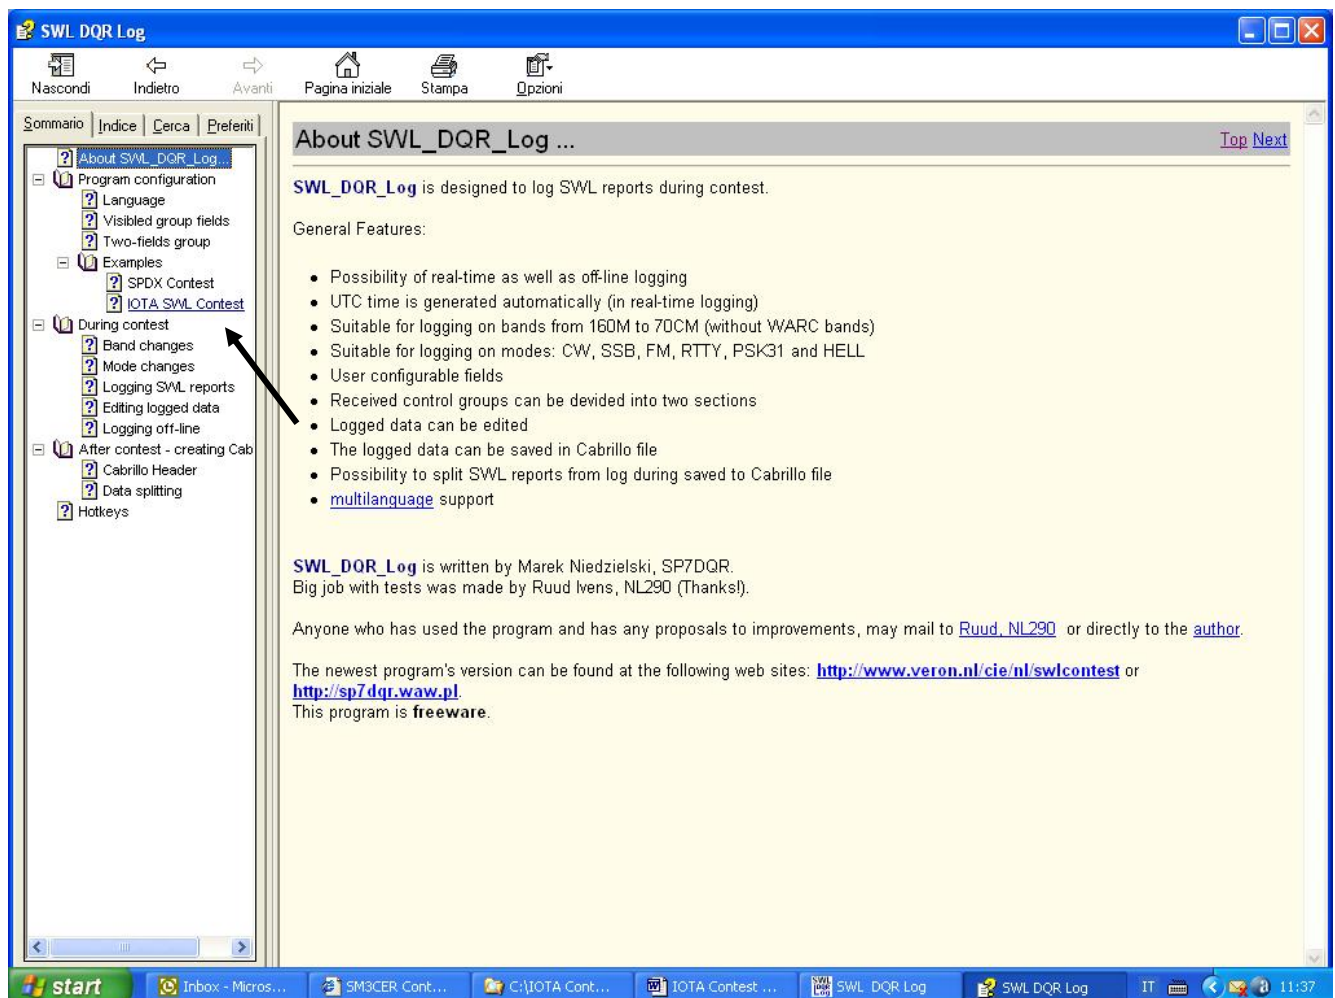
SWL DQR Log

Nascondi | Indietro | Avanti | Pagina iniziale | Stampa | Opzioni

Sommario | Indice | Cerca | Preferiti

About SWL_DQR_Log...
Program configuration
Language
Visibled group fields
Two-fields group
Examples
SPDX Contest
IOTA SWL Contest
During contest
Band changes
Mode changes
Logging SWL reports
Editing logged data
Logging off-line
After contest - creating Cab
Cabrillo Header
Data splitting
Hotkeys

About SWL_DQR_Log ...

Top Next

SWL_DQR_Log is designed to log SWL reports during contest.

General Features:

- Possibility of real-time as well as off-line logging
- UTC time is generated automatically (in real-time logging)
- Suitable for logging on bands from 160M to 70CM (without WARC bands)
- Suitable for logging on modes: CW, SSB, FM, RTTY, PSK31 and HELL
- User configurable fields
- Received control groups can be devided into two sections
- Logged data can be edited
- The logged data can be saved in Cabrillo file
- Possibility to split SWL reports from log during saved to Cabrillo file
- multilanguage support

SWL_DQR_Log is written by Marek Niedzielski, SP7DQR.
Big job with tests was made by Ruud Ivens, NL290 (Thanks!).

Anyone who has used the program and has any proposals to improvements, may mail to Ruud, NL290 or directly to the author.

The newest program's version can be found at the following web sites: http://www.veron.nl/cie/nl/swlcontest or http://sp7dqr.waw.pl.
This program is freeware.

start | Inbox - Micros... | SM3CER Cont... | C:\IOTA Cont... | IOTA Contest ... | SWL DQR Log | SWL DQR Log | IT | 11:37